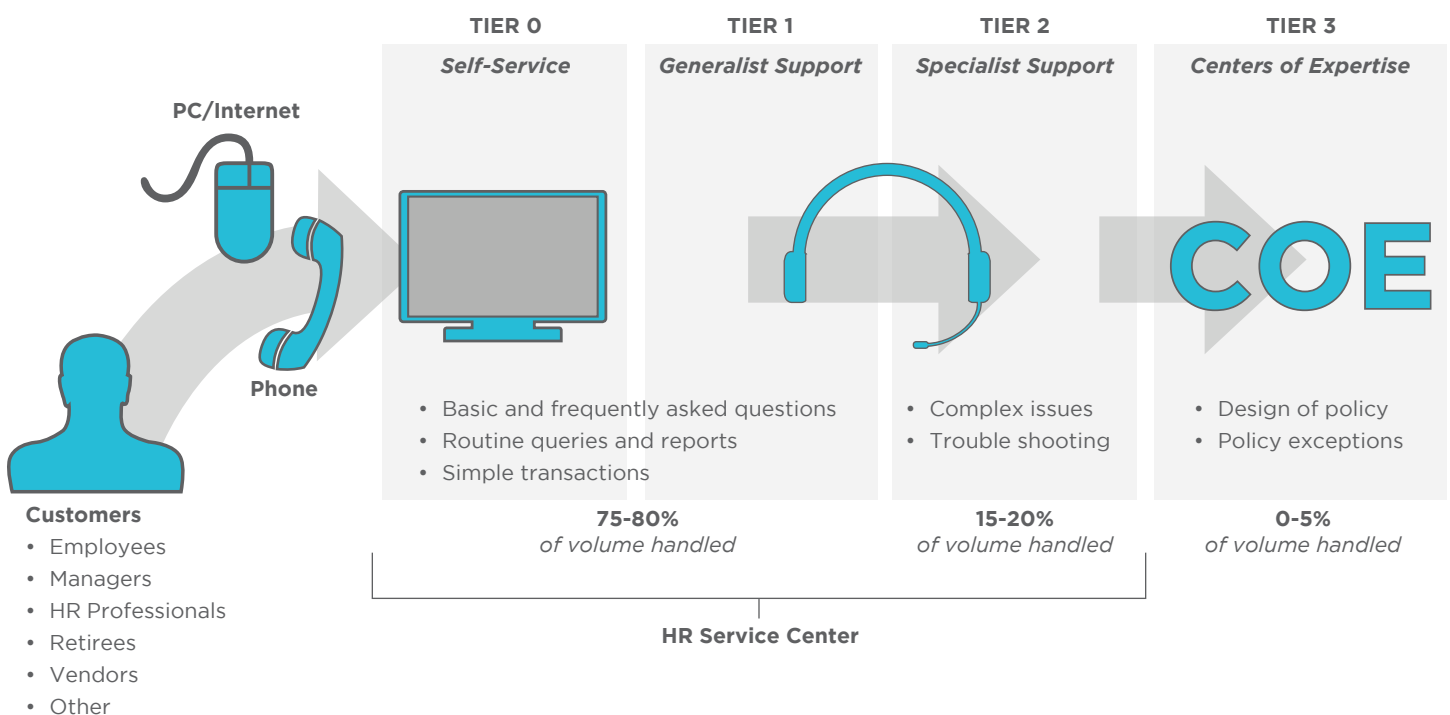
TIER 0
Self-Service

TIER 1
Generalist Support

TIER 2
Specialist Support

TIER 3
Centers of Expertise

PC/Internet

Phone

COE

• Basic and frequently asked questions
• Routine queries and reports
• Simple transactions

• Complex issues
• Trouble shooting

• Design of policy
• Policy exceptions

Customers
• Employees
• Managers
• HR Professionals
• Retirees
• Vendors
• Other

75-80%
of volume handled

15-20%
of volume handled

0-5%
of volume handled

HR Service Center